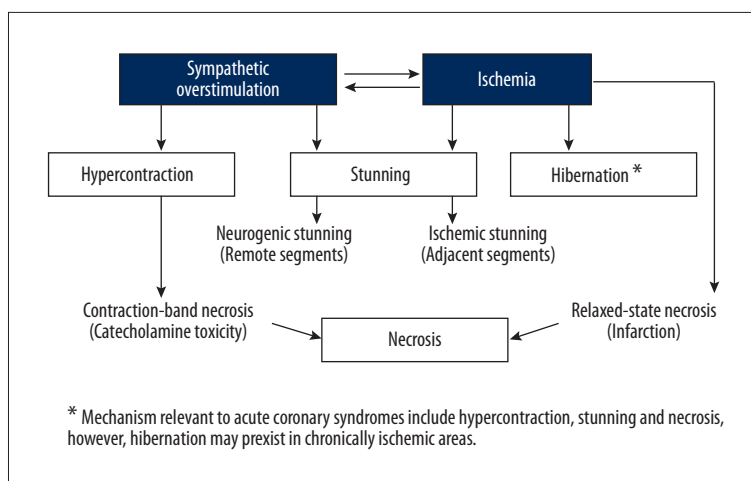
Sympathetic overstimulation

Ischemia

Hypercontraction

Stunning

Hibernation *

Neurogenic stunning (Remote segments)

Ischemic stunning (Adjacent segments)

Contraction-band necrosis (Catecholamine toxicity)

Necrosis

Relaxed-state necrosis (Infarction)

* Mechanism relevant to acute coronary syndromes include hypercontraction, stunning and necrosis, however, hibernation may prexist in chronically ischemic areas.